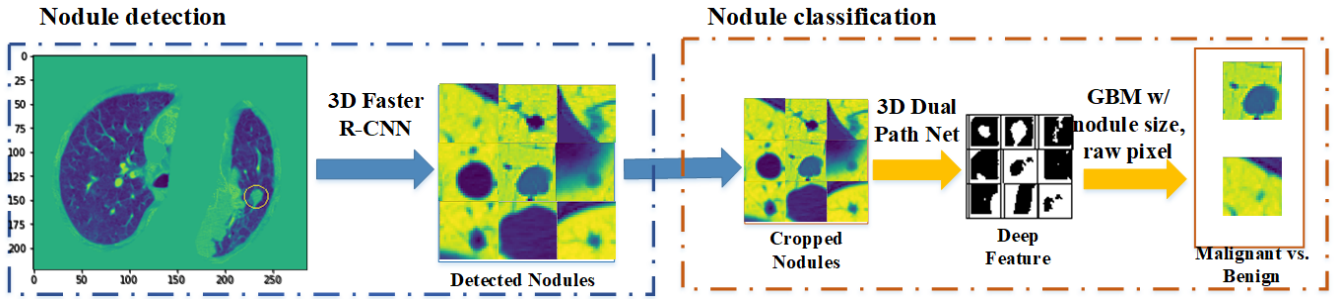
Nodule detection

Nodule classification

0
25
50
75
100
125
150
175
200

0
50
100
150
200
250

3D Faster R-CNN

Detected Nodules

Cropped Nodules

3D Dual Path Net

Deep Feature

GBM w/ nodule size, raw pixel

Malignant vs. Benign